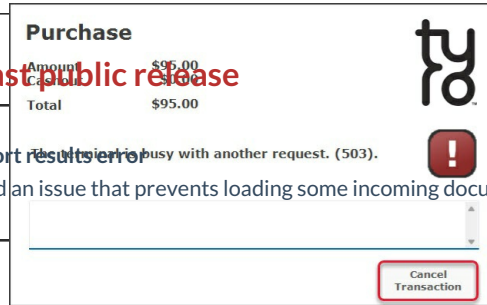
Purchase

Amount $95.00
Cashout $0.00
Total $95.00

tyro™

st public release

The terminal is busy with another request. (503).

ort results error

d an issue that prevents loading some incoming docu

!

Cancel Transaction